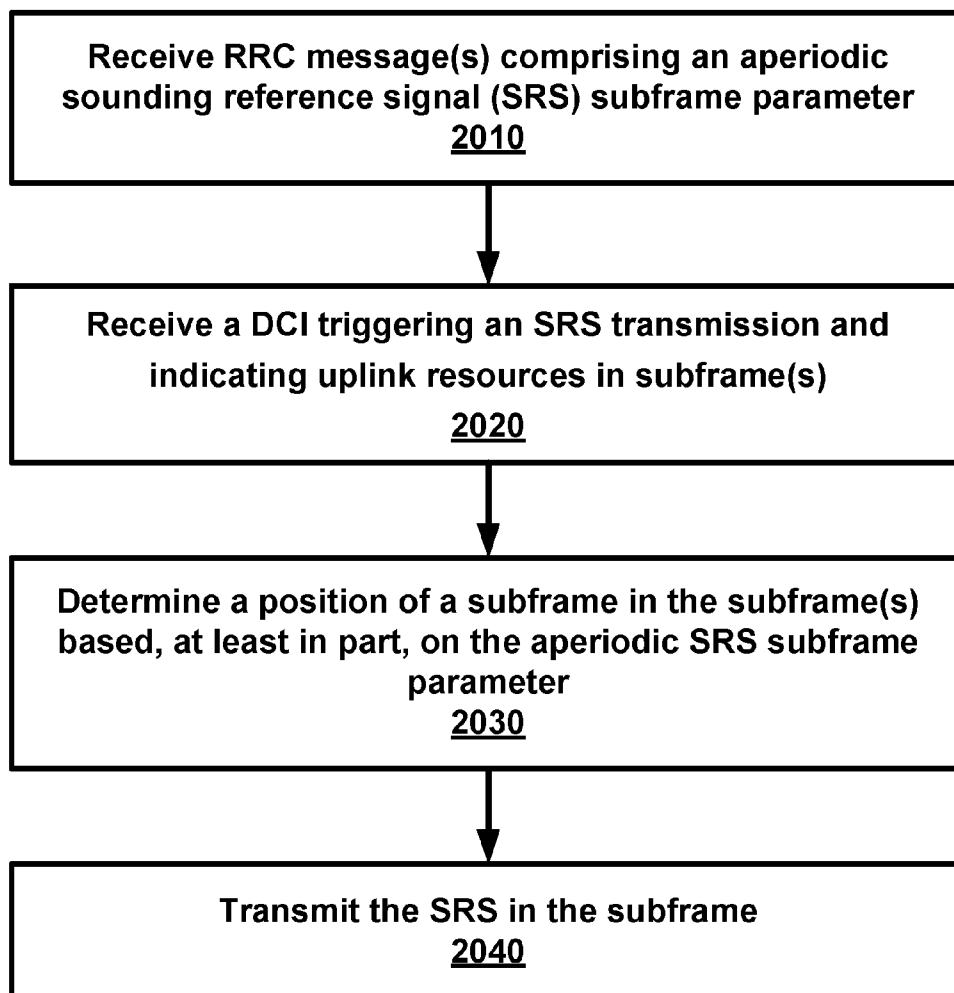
Receive RRC message(s) comprising an aperiodic sounding reference signal (SRS) subframe parameter
2010

Receive a DCI triggering an SRS transmission and indicating uplink resources in subframe(s)
2020

Determine a position of a subframe in the subframe(s) based, at least in part, on the aperiodic SRS subframe parameter
2030

Transmit the SRS in the subframe
2040